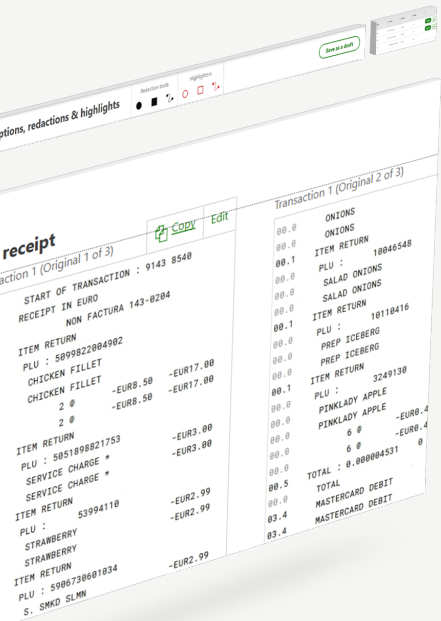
Save as a draft

ptions, redactions & highlights

Redaction tools

Highlighters

receipt

Copy Edit

action 1 (Original 1 of 3)

START OF TRANSACTION : 9143 8540
RECEIPT IN EURO
NON FACTURA 143-0204

ITEM RETURN
PLU : 5099822004902
CHICKEN FILLET
CHICKEN FILLET -EUR17.00
2 @ -EUR8.50 -EUR17.00
2 @ -EUR8.50

ITEM RETURN
PLU : 5051898821753 -EUR3.00
SERVICE CHARGE * -EUR3.00
SERVICE CHARGE *
ITEM RETURN
PLU : 53994110 -EUR2.99
STRAWBERRY -EUR2.99
STRAWBERRY
ITEM RETURN
PLU : 5906736601034 -EUR2.99
S. SMKD SLMN

Transaction 1 (Original 2 of 3)

00.0 ONIONS
00.0 ONIONS
00.1 ITEM RETURN
00.0 PLU : 10046548
00.0 SALAD ONIONS
00.0 SALAD ONIONS
00.0 ITEM RETURN
00.1 PLU : 10110416
00.0 PREP ICEBERG
00.0 PREP ICEBERG
00.0 ITEM RETURN
00.1 PLU : 3249130
00.0 PINKLADY APPLE
00.0 PINKLADY APPLE
00.0 6 @ -EUR0.4
00.0 6 @ -EUR0.4
00.0 TOTAL : 0.000004531 0
00.5 TOTAL
00.0 MASTERCARD DEBIT
03.4 MASTERCARD DEBIT
03.4